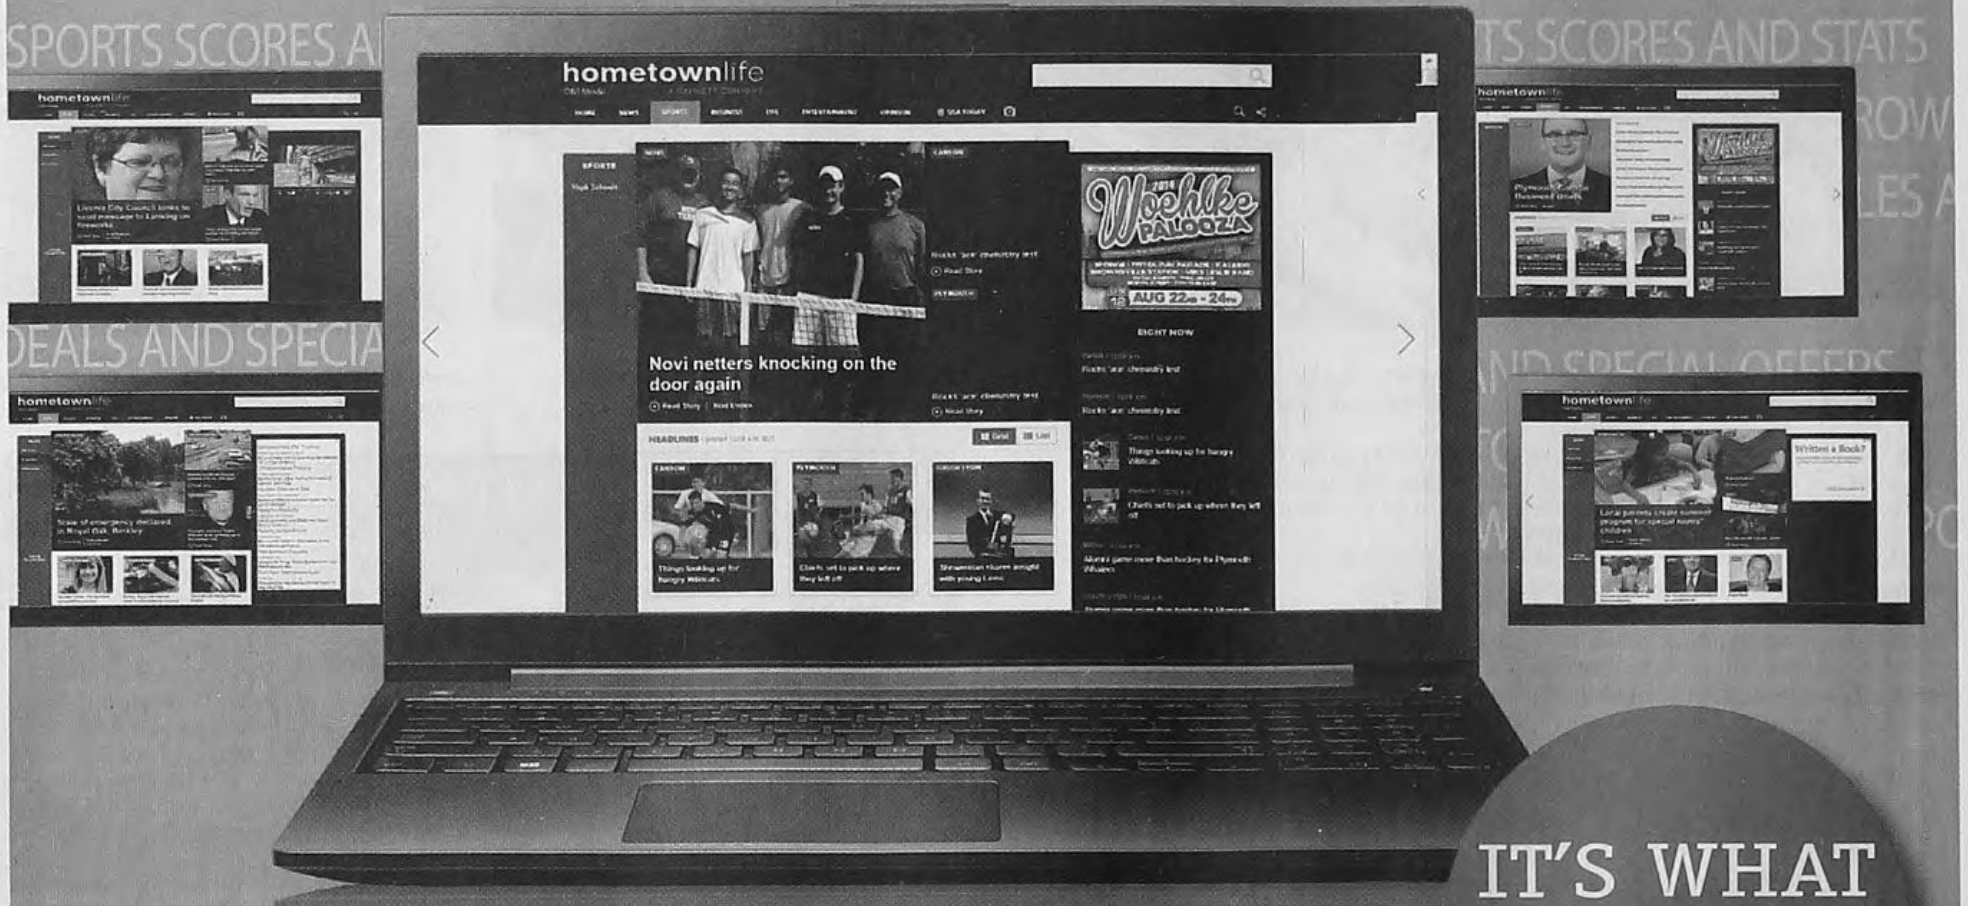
SPORTS SCORES A

TS SCORES AND STATS

DEALS AND SPECIA

hometownlife

OM Media

A GANNETT COMPANY

HOME NEWS SPORTS BUSINESS LIFE ENTERTAINMENT OPINION USA TODAY

SPORTS

High Schools

NOVI

CANTON

Novi netters knocking on the door again

Read Story

Rocks 'ace' chemistry test

Read Story

PLYMOUTH

Rocks 'ace' chemistry test

Read Story

2014 Woehlke PALOOZA

AUG 22 - 24

RIGHT NOW

Rocks 'ace' chemistry test

Rocks 'ace' chemistry test

Things looking up for hungry Wildcats

Chiefs set to pick up where they left off

Alumni game more than hockey for Plymouth Whalers

HEADLINES

Grid

List

CANTON

PLYMOUTH

Things looking up for hungry Wildcats

Chiefs set to pick up where they left off

Shawnesian thumbs straight with young Lions

hometownlife

Livonia City Council looks to send message to Lansing on fireworks

hometownlife

State of emergency declared in Royal Oak, Berkley

hometownlife

Plymouth-Canton Business Briefs

hometownlife

Local parents create summer program for special needs children

Written a Book?

IT'S WHAT